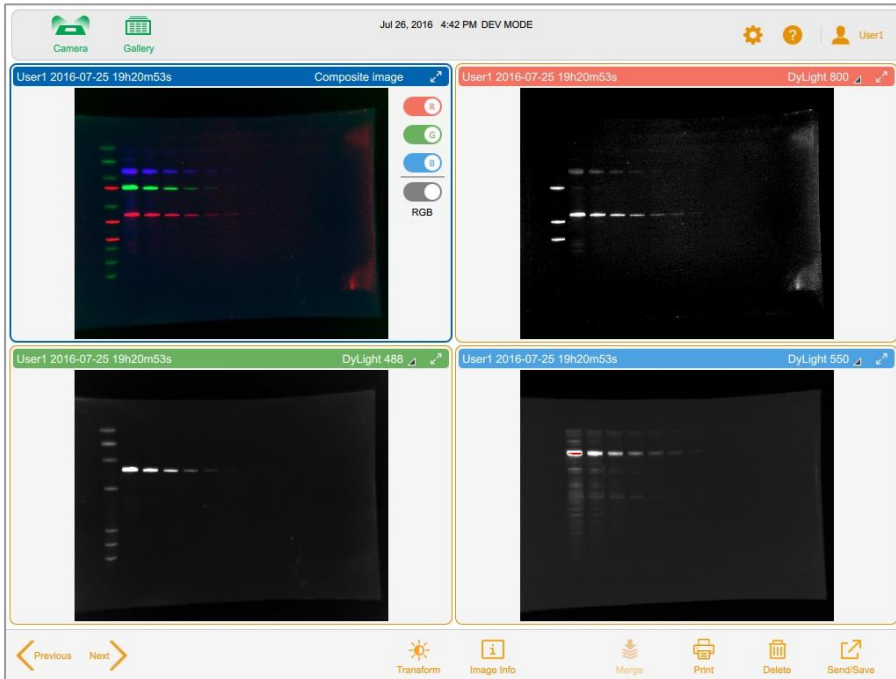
Camera
Gallery
Jul 26, 2016 4:42 PM DEV MODE
User1

User1 2016-07-25 19h20m53s
Composite image
R
G
B
RGB

User1 2016-07-25 19h20m53s
DyLight 800

User1 2016-07-25 19h20m53s
DyLight 488

User1 2016-07-25 19h20m53s
DyLight 550

Previous
Next
Transform
Image Info
Merge
Print
Delete
Send/Save